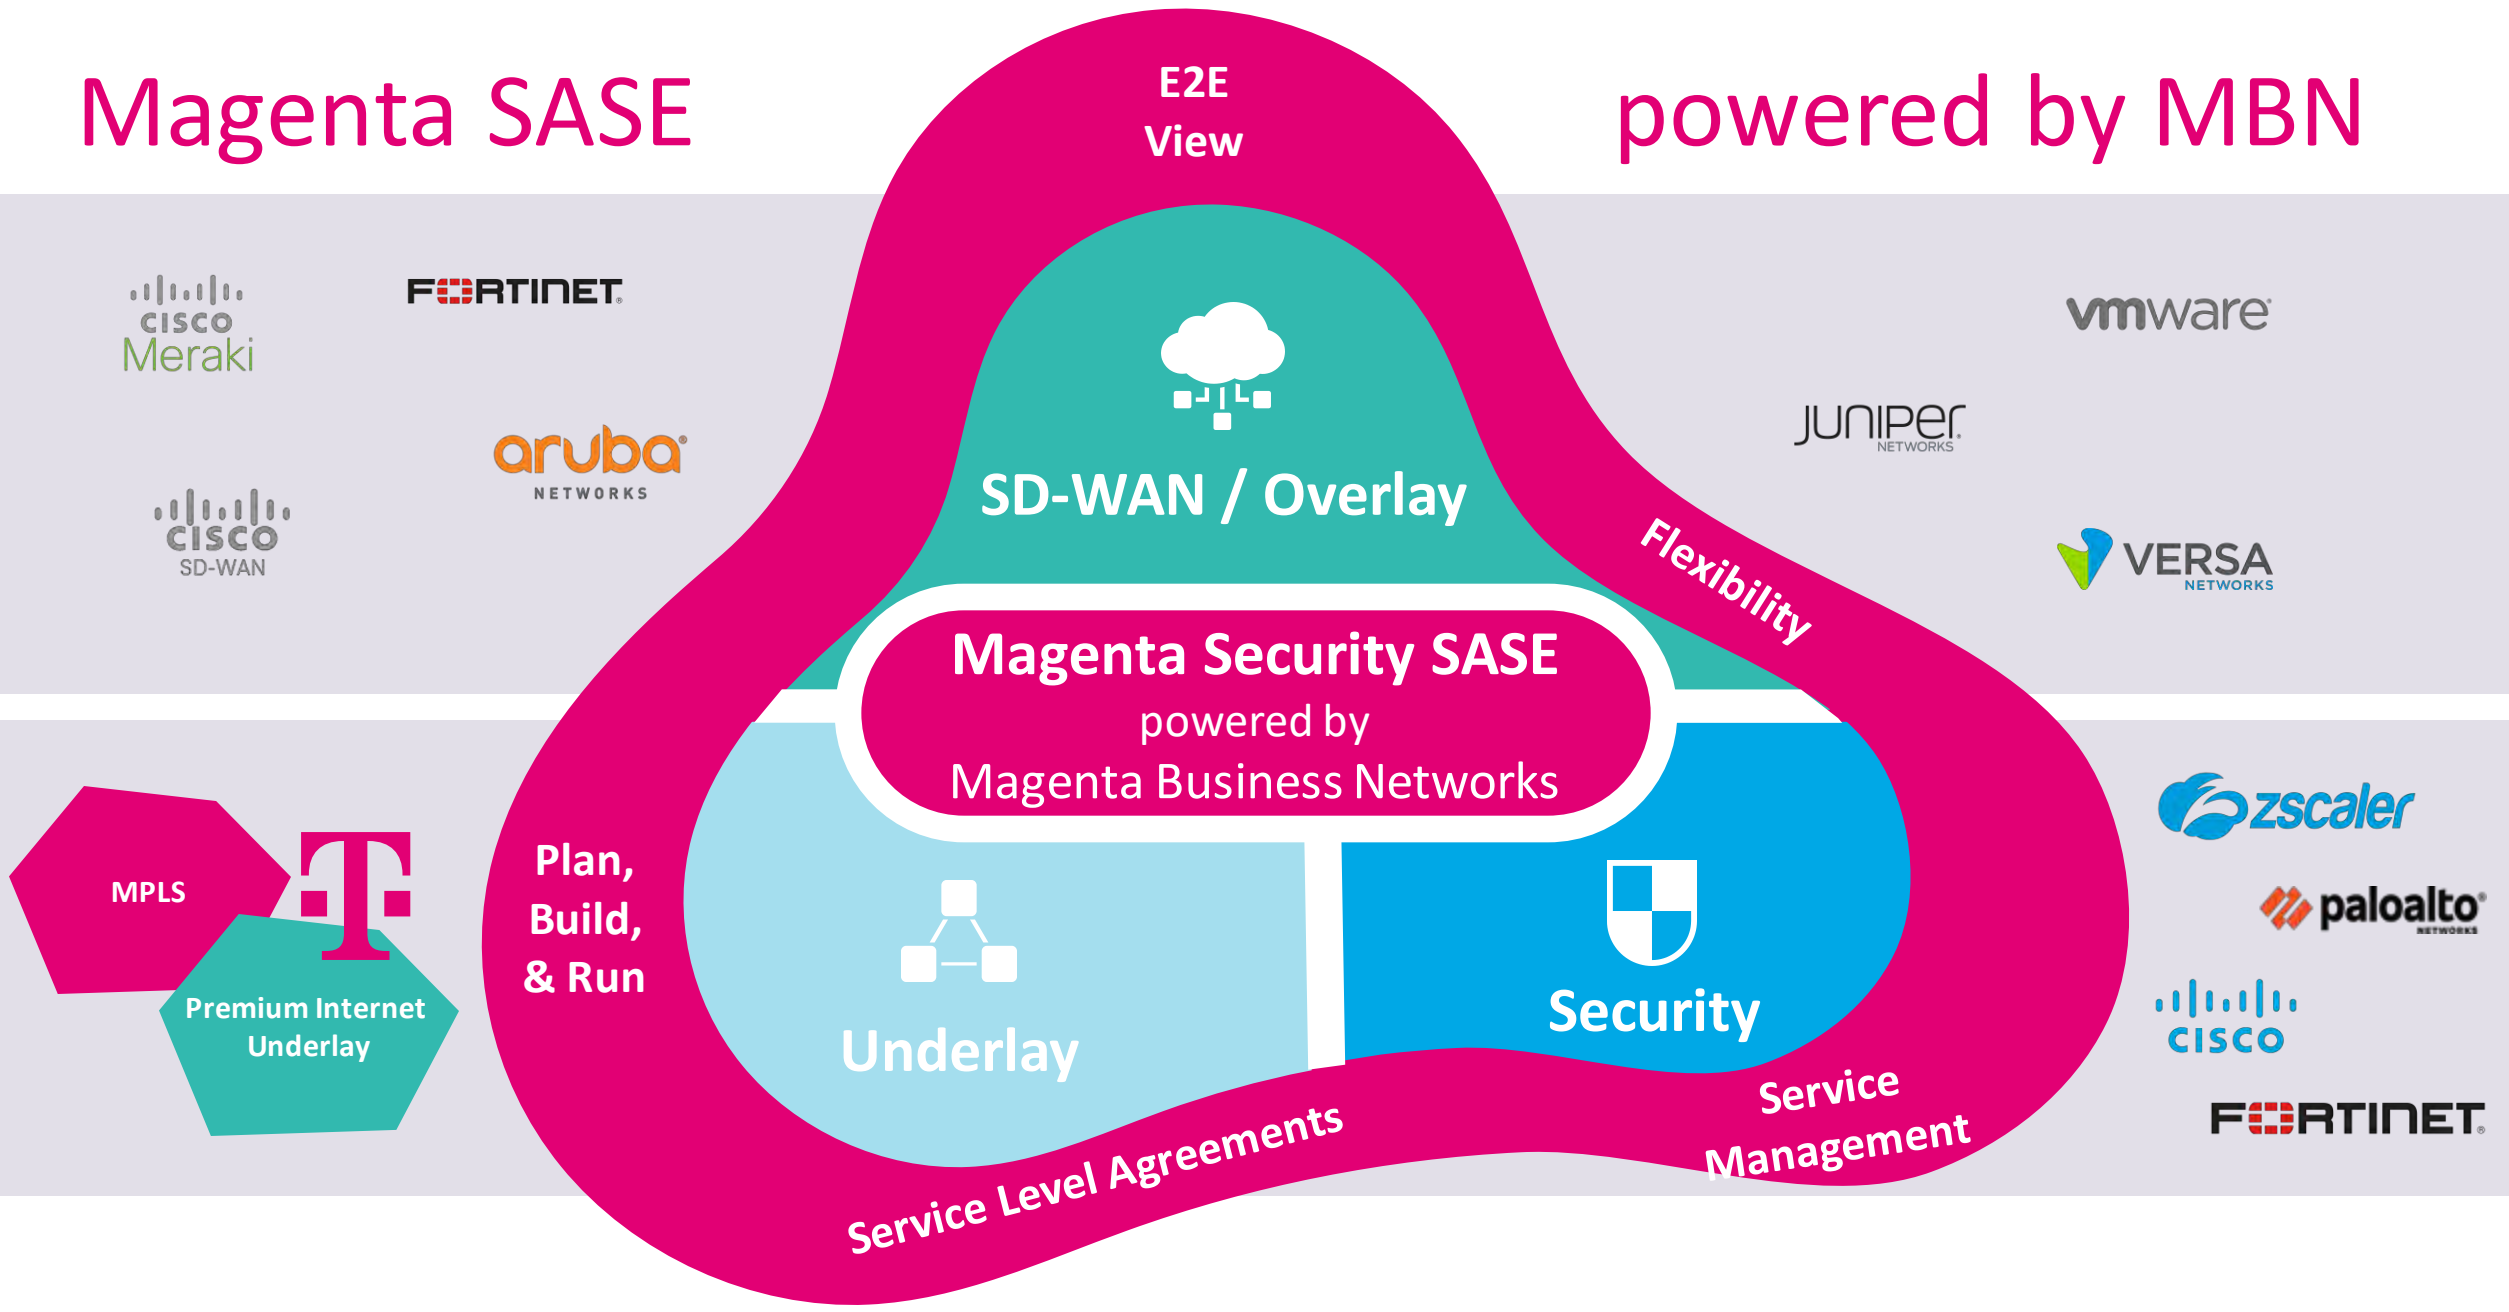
Magenta SASE

E2E View

powered by MBN

cisco Meraki

FORTINET

aruba NETWORKS

cisco SD-WAN

SD-WAN / Overlay

vmware

JUNIPER NETWORKS

Flexibility

VERSA NETWORKS

Magenta Security SASE
powered by
Magenta Business Networks

MPLS

T

Premium Internet Underlay

Plan, Build, & Run

Underlay

Security

zscaler

paloalto NETWORKS

cisco

FORTINET

Service Management

Service Level Agreements